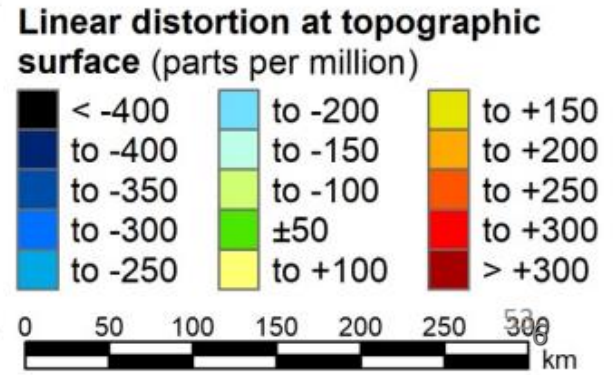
**Linear distortion at topographic surface** (parts per million)

< -400
to -400
to -350
to -300
to -250

to -200
to -150
to -100
±50
to +100

to +150
to +200
to +250
to +300
> +300

0 50 100 150 200 250 300
km

53
6